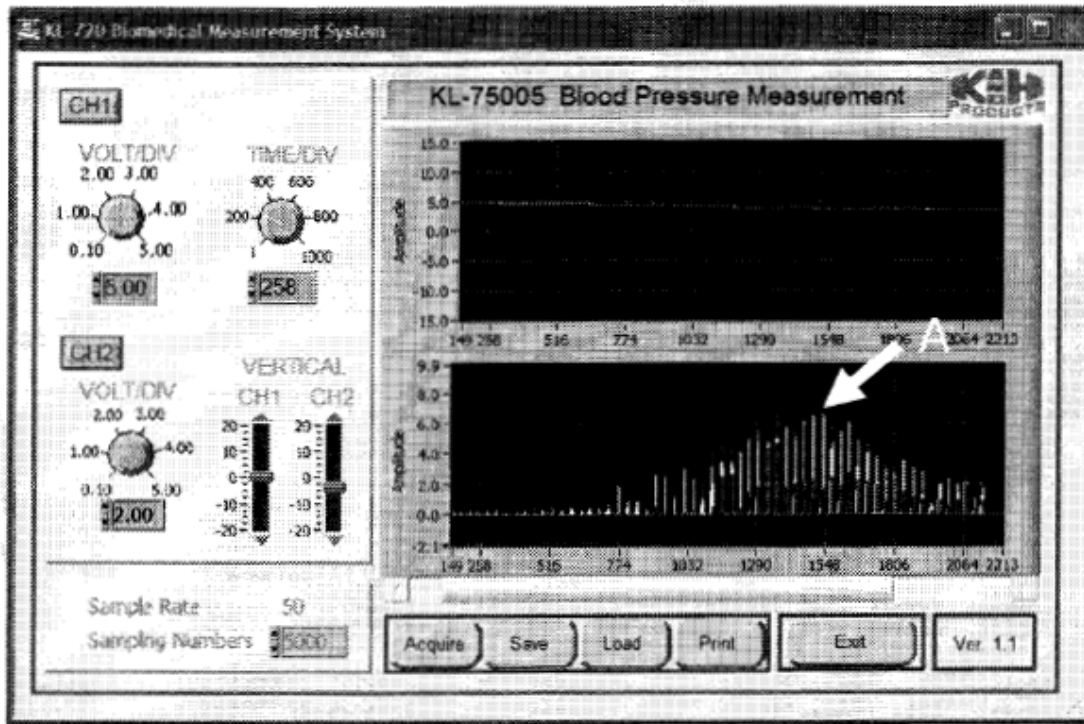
KL-720 Biomedical Measurement System

CH1

VOLT/DIV
2.00 3.00
1.00 4.00
0.10 5.00
5.00

TIME/DIV
400 600
200 800
1 1000
258

CH2

VOLT/DIV
2.00 3.00
1.00 4.00
0.10 5.00
2.00

VERTICAL
CH1 CH2
20 20
10 10
0 0
-10 -10
-20 -20

Sample Rate 50
Sampling Numbers 5000

KL-75005 Blood Pressure Measurement

K&H PRODUCTS

15.0
10.0
5.0
0.0
-5.0
-10.0
-15.0
Amplitude
149 258 516 774 1032 1290 1548 1806 2064 2213

A

9.9
8.0
6.0
4.0
2.0
0.0
-2.1
Amplitude
149 258 516 774 1032 1290 1548 1806 2064 2213

Acquire Save Load Print Exit Ver 1.1